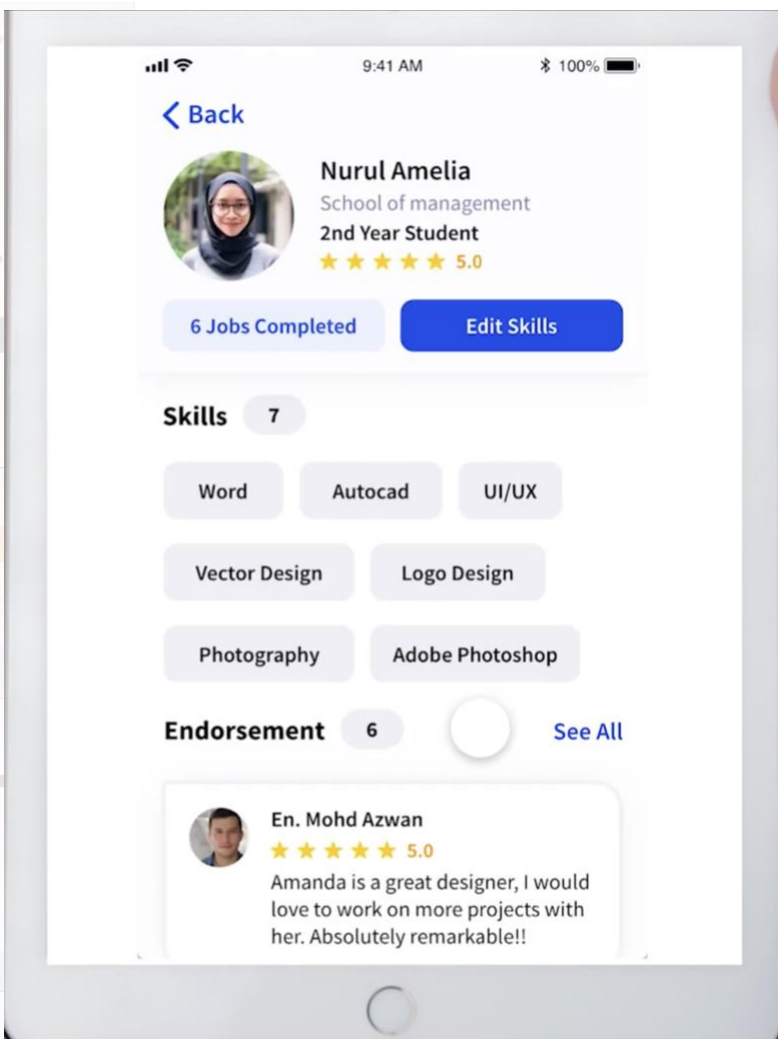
9:41 AM
100%

Back

Nurul Amelia
School of management
2nd Year Student
5.0

6 Jobs Completed
Edit Skills

Skills 7

Word
Autocad
UI/UX
Vector Design
Logo Design
Photography
Adobe Photoshop

Endorsement 6
See All

En. Mohd Azwan
5.0
Amanda is a great designer, I would love to work on more projects with her. Absolutely remarkable!!